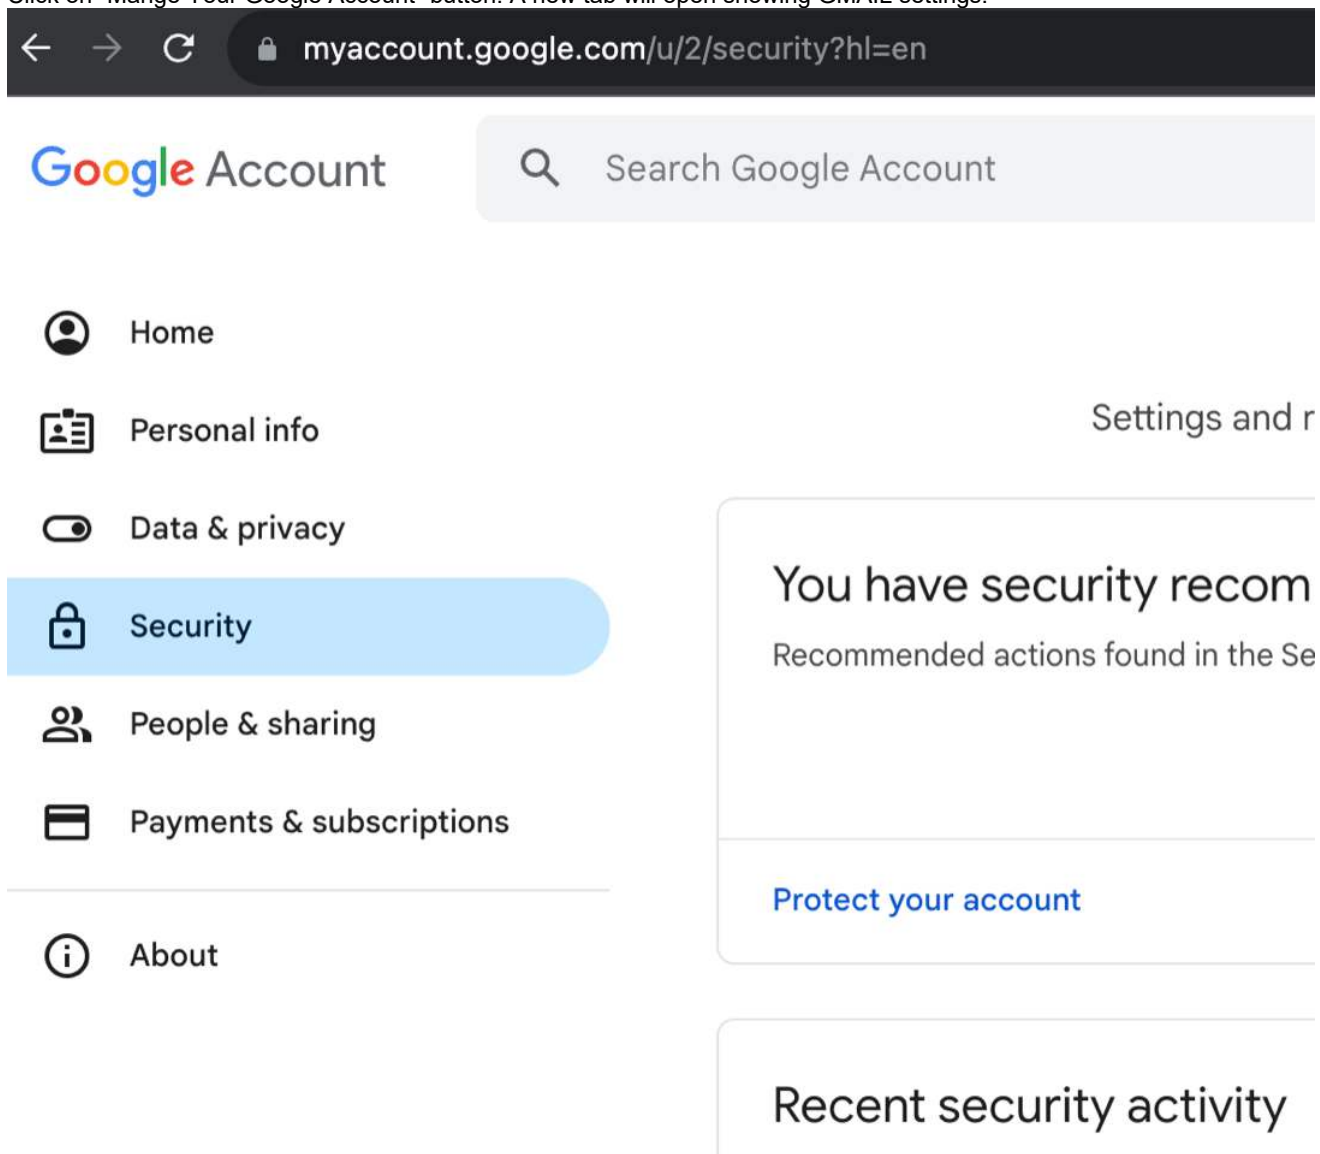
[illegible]

myaccount.google.com/u/2/security?hl=en

Google Account

Search Google Account

Home

Personal info

Data & privacy

Security

People & sharing

Payments & subscriptions

About

Settings and r

You have security recom

Recommended actions found in the Se

Protect your account

Recent security activity